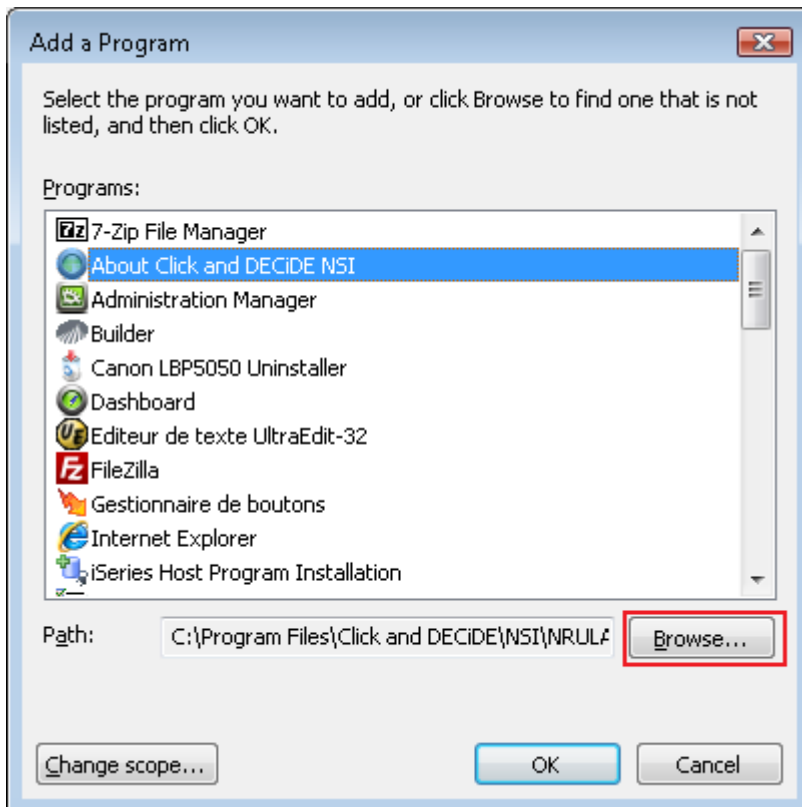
Add a Program

Select the program you want to add, or click Browse to find one that is not listed, and then click OK.

Programs:

7-Zip File Manager
About Click and DECiDE NSI
Administration Manager
Builder
Canon LBP5050 Uninstaller
Dashboard
Editeur de texte UltraEdit-32
FileZilla
Gestionnaire de boutons
Internet Explorer
iSeries Host Program Installation

Path: C:\Program Files\Click and DECiDE\NSI\NRULA

Browse...

Change scope...

OK

Cancel